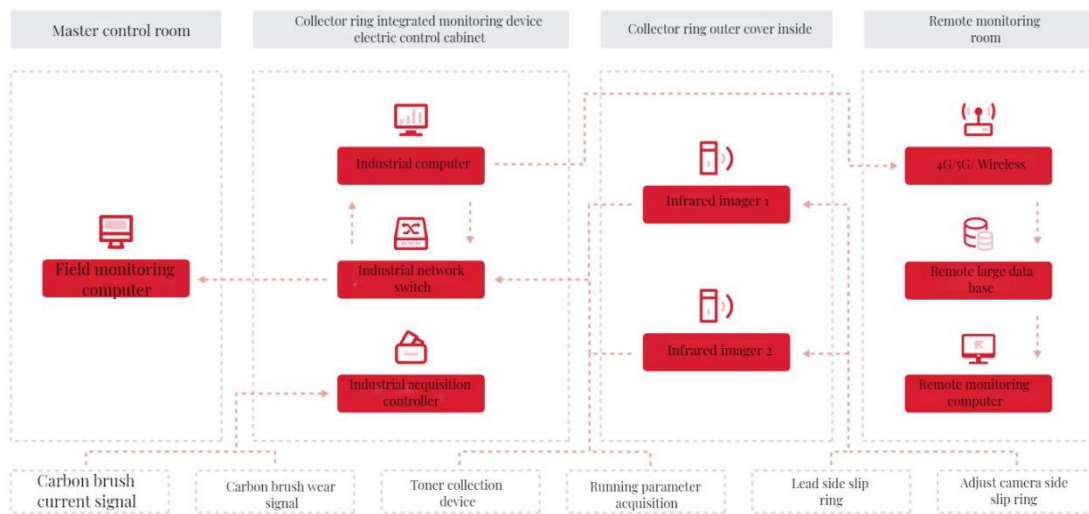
Master control room

Collector ring integrated monitoring device electric control cabinet

Collector ring outer cover inside

Remote monitoring room

Industrial computer

Infrared imager 1

4G/5G/ Wireless

Field monitoring computer

Industrial network switch

Remote large data base

Infrared imager 2

Industrial acquisition controller

Remote monitoring computer

Carbon brush current signal

Carbon brush wear signal

Toner collection device

Running parameter acquisition

Lead side slip ring

Adjust camera side slip ring